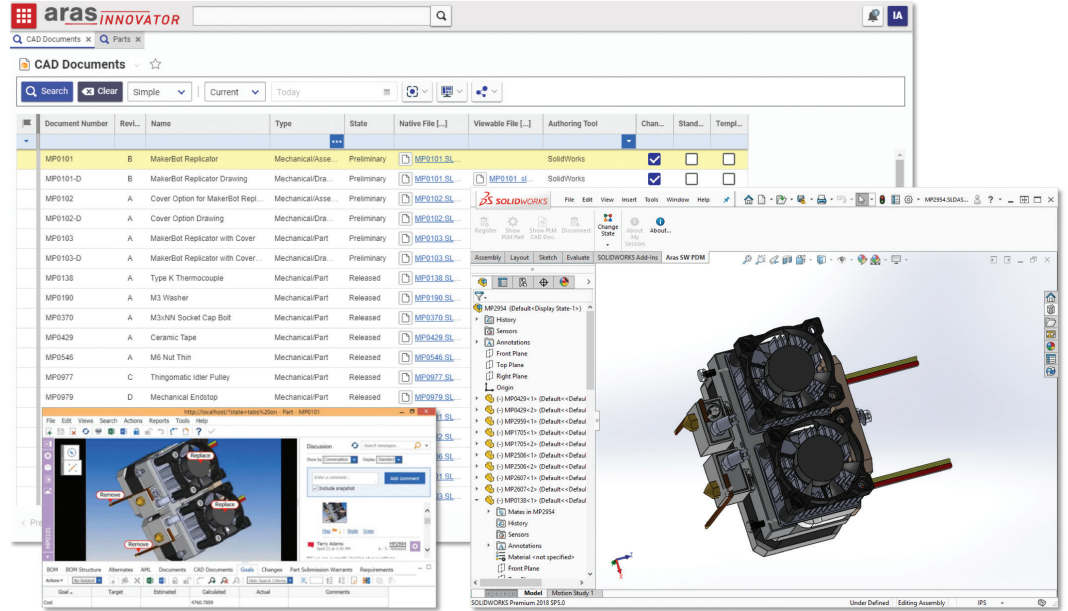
aras INNOVATOR

IA

CAD Documents × Parts ×

CAD Documents

Search Clear Simple Current Today

| Document Number | Revi... | Name | Type | State | Native File [...] | Viewable File [...] | Authoring Tool | Chan... | Stand... | Templ... |
|---|---|---|---|---|---|---|---|---|---|---|
| MP0101 | B | MakerBot Replicator | Mechanical/Asse... | Preliminary | MP0101.SL... | | SolidWorks | ☑ | ☐ | ☐ |
| MP0101-D | B | MakerBot Replicator Drawing | Mechanical/Dra... | Preliminary | MP0101.SL... | MP0101_sl... | SolidWorks | ☑ | ☐ | ☐ |
| MP0102 | A | Cover Option for MakerBot Repl... | Mechanical/Asse... | Preliminary | MP0102.SL... | | | | | |
| MP0102-D | A | Cover Option Drawing | Mechanical/Dra... | Preliminary | MP0102.SL... | | | | | |
| MP0103 | A | MakerBot Replicator with Cover | Mechanical/Part | Preliminary | MP0103.SL... | | | | | |
| MP0103-D | A | MakerBot Replicator with Cover... | Mechanical/Dra... | Preliminary | MP0103.SL... | | | | | |
| MP0138 | A | Type K Thermocouple | Mechanical/Part | Released | MP0138.SL... | | | | | |
| MP0190 | A | M3 Washer | Mechanical/Part | Released | MP0190.SL... | | | | | |
| MP0370 | A | M3xNN Socket Cap Bolt | Mechanical/Part | Released | MP0370.SL... | | | | | |
| MP0429 | A | Ceramic Tape | Mechanical/Part | Released | MP0429.SL... | | | | | |
| MP0546 | A | M6 Nut Thin | Mechanical/Part | Released | MP0546.SL... | | | | | |
| MP0977 | C | Thingomatic Idler Pulley | Mechanical/Part | Released | MP0977.SL... | | | | | |
| MP0979 | D | Mechanical Endstop | Mechanical/Part | Released | MP0979.SL... | | | | | |

http://localhost/?state=tabs%20on - Part - MP0101
File Edit Views Search Actions Reports Tools Help
Replace Replace Remove Remove
Discussion Search messages...
Show by Conversation Status Member
Add a comment... Add comment
Include snapshot
Terry Adams MP2954
BOM BOM Structure Alternates AML Documents CAD Documents Goals Changes Part Submission Warrants Requirements
Goal Target Estimated Calculated Actual Comments
Cost 4760.7888

SOLIDWORKS File Edit View Insert Tools Window Help
MP2954.SLDAS...
Register Show PLM Part Show PLM CAD Doc. Disconnect Change State About My Session About...
Assembly Layout Sketch Evaluate SOLIDWORKS Add-Ins Aras SW PDM
MP2954 (Default<Display State-1>)
History
Sensors
Annotations
Front Plane
Top Plane
Right Plane
Origin
(-) MP0429<1> (Default<<Defaul
(-) MP0429<2> (Default<<Defaul
(-) MP2959<1> (Default<<Defaul
(-) MP1705<1> (Default<<Defaul
(-) MP1705<2> (Default<<Defaul
(-) MP2506<1> (Default<<Defaul
(-) MP2506<2> (Default<<Defaul
(-) MP2607<1> (Default<<Defaul
(-) MP2607<2> (Default<<Defaul
(-) MP0138<1> (Default<<Defaul
Mates in MP2954
History
Sensors
Annotations
Material <not specified>
Front Plane
Model Motion Study 1
SOLIDWORKS Premium 2018 SP5.0 Under Defined Editing Assembly IPS